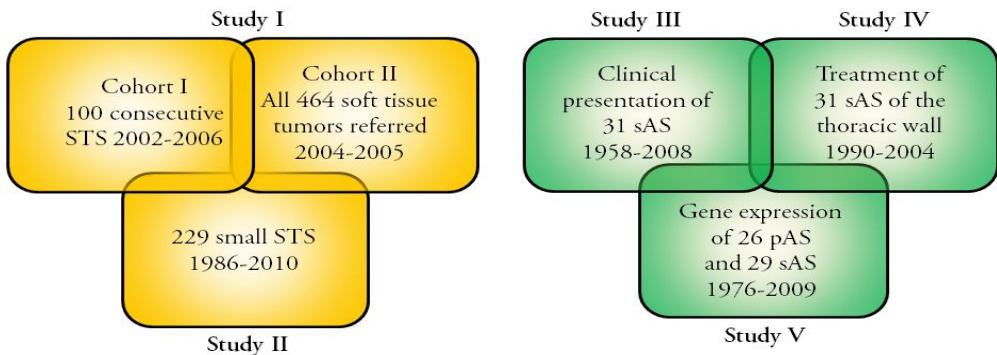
Study I

Cohort I
100 consecutive
STS 2002-2006

Cohort II
All 464 soft tissue
tumors referred
2004-2005

229 small STS
1986-2010

Study II

Study III

Study IV

Clinical
presentation of
31 sAS
1958-2008

Treatment of
31 sAS of the
thoracic wall
1990-2004

Gene expression
of 26 pAS
and 29 sAS
1976-2009

Study V